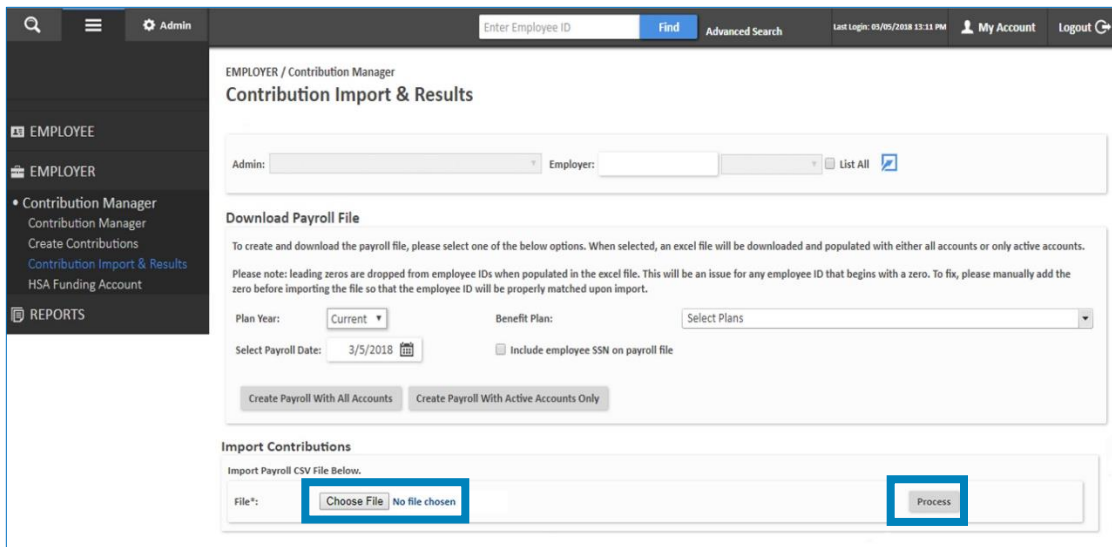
Admin

Enter Employee ID Find Advanced Search

Last Login: 03/05/2018 13:11 PM My Account Logout

EMPLOYEE

EMPLOYER

• Contribution Manager
Contribution Manager
Create Contributions
Contribution Import & Results
HSA Funding Account

REPORTS

EMPLOYER / Contribution Manager

Contribution Import & Results

Admin: Employer: List All

Download Payroll File

To create and download the payroll file, please select one of the below options. When selected, an excel file will be downloaded and populated with either all accounts or only active accounts.

Please note: leading zeros are dropped from employee IDs when populated in the excel file. This will be an issue for any employee ID that begins with a zero. To fix, please manually add the zero before importing the file so that the employee ID will be properly matched upon import.

Plan Year: Current

Benefit Plan: Select Plans

Select Payroll Date: 3/5/2018

Include employee SSN on payroll file

Create Payroll With All Accounts

Create Payroll With Active Accounts Only

Import Contributions

Import Payroll CSV File Below.

File*: Choose File No file chosen

Process